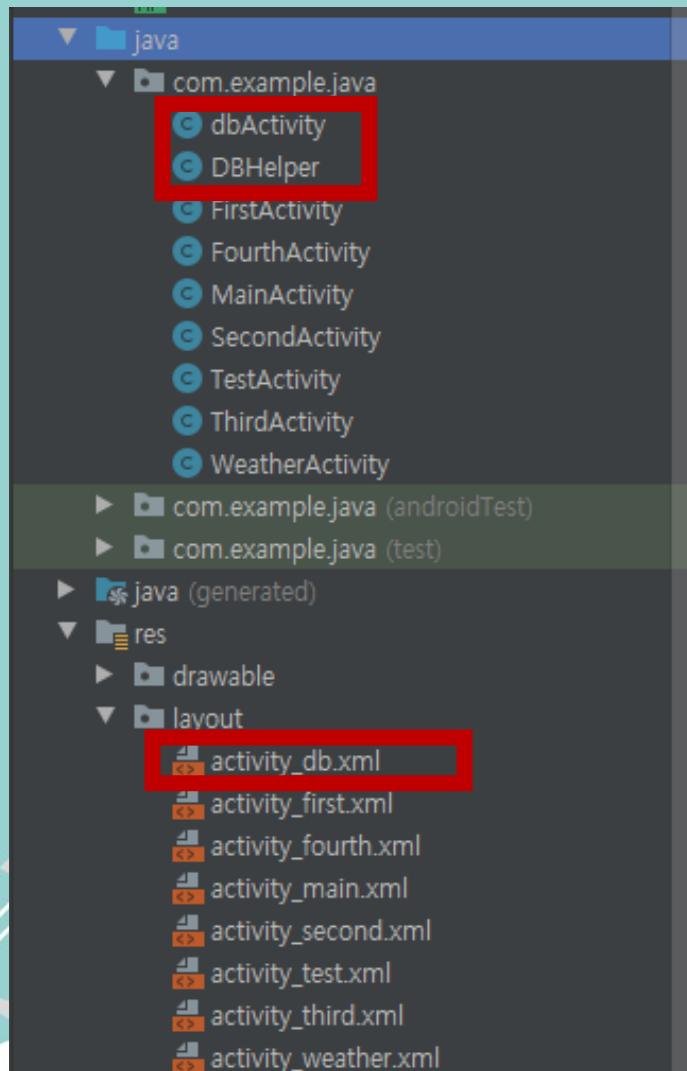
java
com.example.java
dbActivity
DBHelper
FirstActivity
FourthActivity
MainActivity
SecondActivity
TestActivity
ThirdActivity
WeatherActivity
com.example.java (androidTest)
com.example.java (test)
java (generated)
res
drawable
layout
activity_db.xml
activity_first.xml
activity_fourth.xml
activity_main.xml
activity_second.xml
activity_test.xml
activity_third.xml
activity_weather.xml